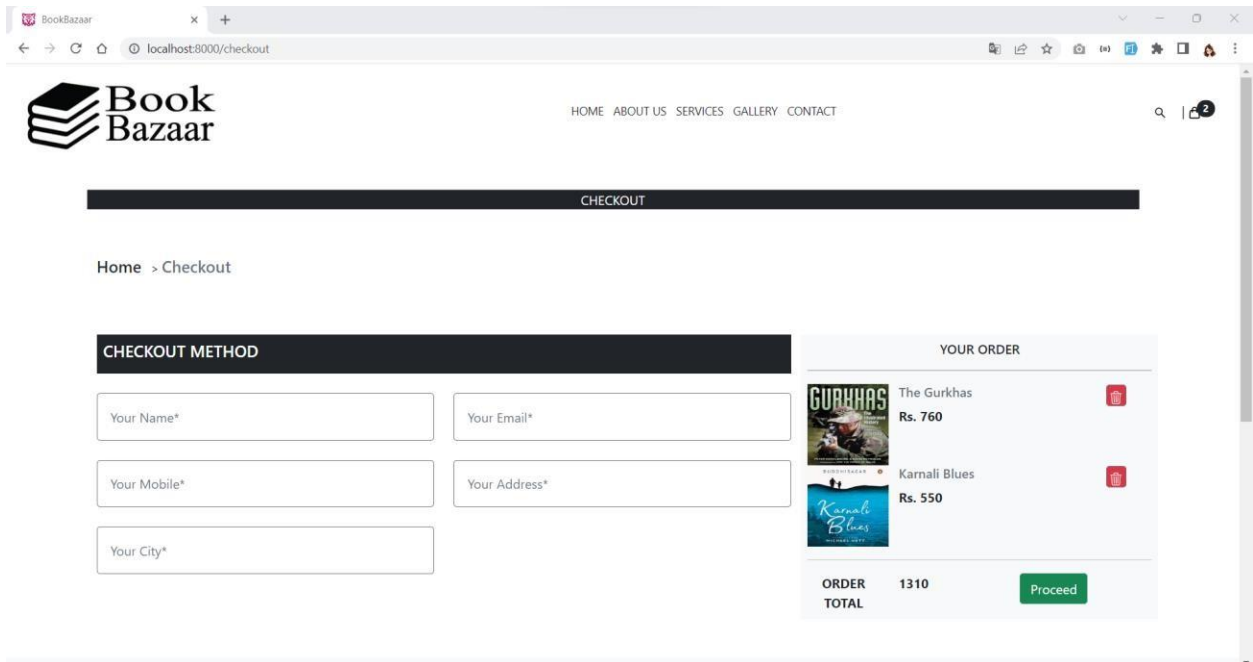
BookBazaar × +

localhost:8000/checkout

Book Bazaar

HOME ABOUT US SERVICES GALLERY CONTACT

2

CHECKOUT

Home > Checkout

CHECKOUT METHOD

Your Name*

Your Email*

Your Mobile*

Your Address*

Your City*

YOUR ORDER

GURKHAS

The Gurkhas
Rs. 760

Karnali Blues

Karnali Blues
Rs. 550

ORDER TOTAL 1310

Proceed